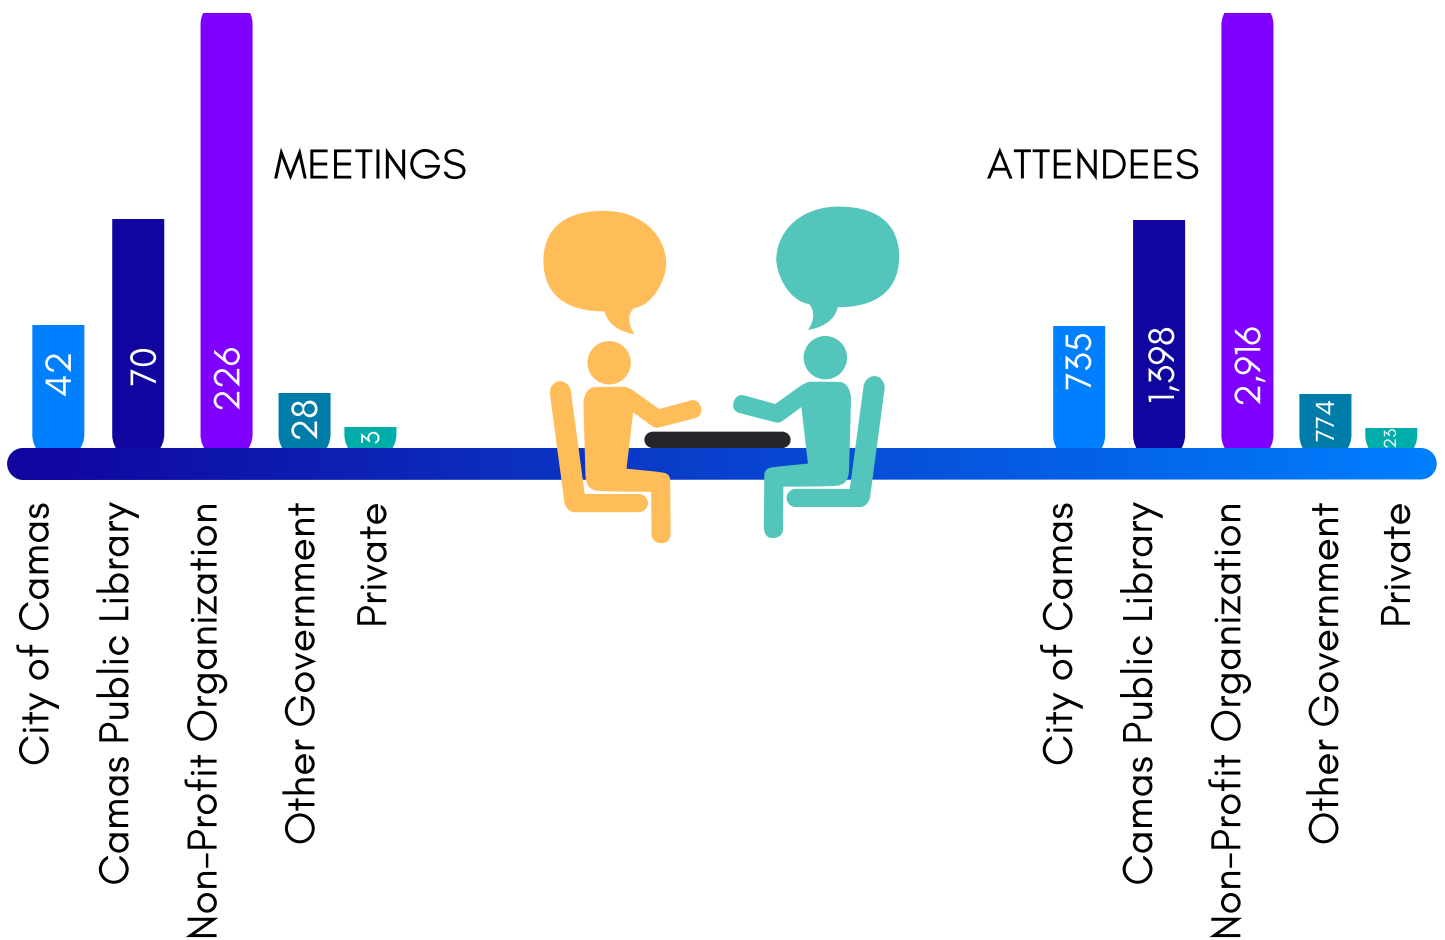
MEETINGS

42
70
226
28
3

City of Camas
Camas Public Library
Non-Profit Organization
Other Government
Private

ATTENDEES

735
1,398
2,916
774
23

City of Camas
Camas Public Library
Non-Profit Organization
Other Government
Private